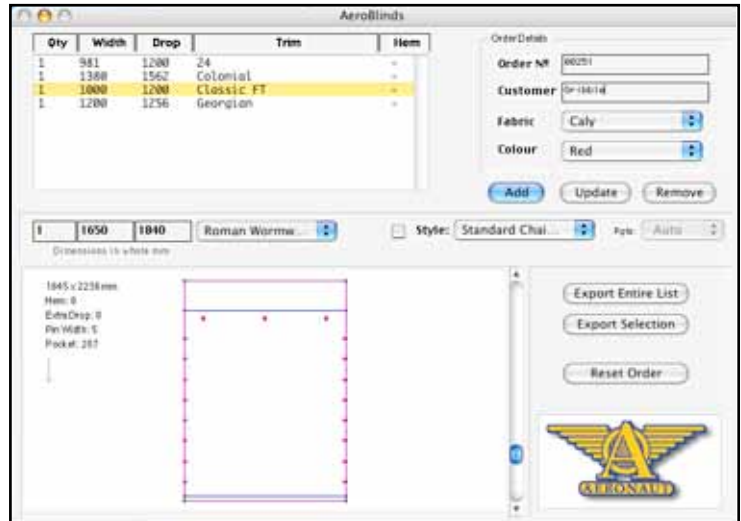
AeroBlinds

| Qty | Width | Drop | Trim | Hem |
|---|---|---|---|---|
| 1 | 981 | 1200 | 24 | - |
| 1 | 1300 | 1562 | Colonial | - |
| 1 | 1000 | 1200 | Classic FT | - |
| 1 | 1200 | 1256 | Georgian | - |

Order Details

Order № 00251

Customer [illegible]

Fabric Caly

Colour Red

Add Update Remove

1 1650 1840 Roman Worme...

Dimensions in whole mm

Style: Standard Chai...

Auto

1845 x 2236 mm
Hem: 0
Extra Drop: 0
Pin Width: 5
Pocket: 207

Export Entire List

Export Selection

Reset Order

AERONAUT